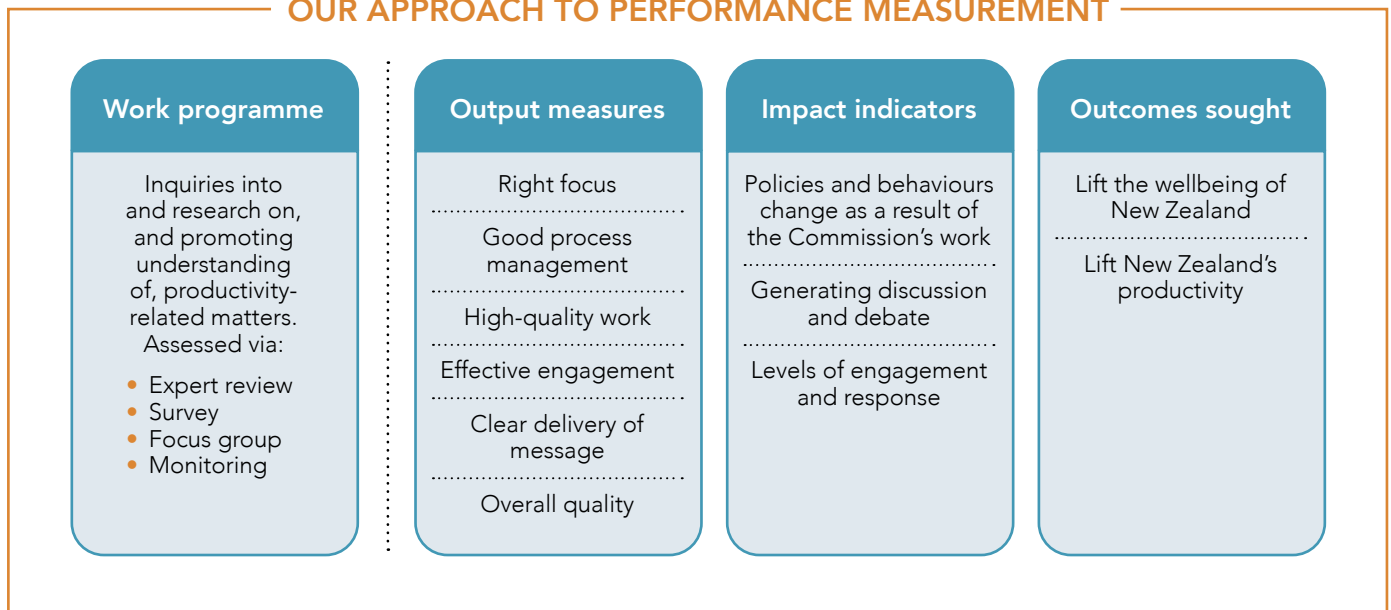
OUR APPROACH TO PERFORMANCE MEASUREMENT

Work programme

Inquiries into and research on, and promoting understanding of, productivity-related matters. Assessed via:

- Expert review
- Survey
- Focus group
- Monitoring

Output measures

Right focus

Good process management

High-quality work

Effective engagement

Clear delivery of message

Overall quality

Impact indicators

Policies and behaviours change as a result of the Commission's work

Generating discussion and debate

Levels of engagement and response

Outcomes sought

Lift the wellbeing of New Zealand

Lift New Zealand's productivity